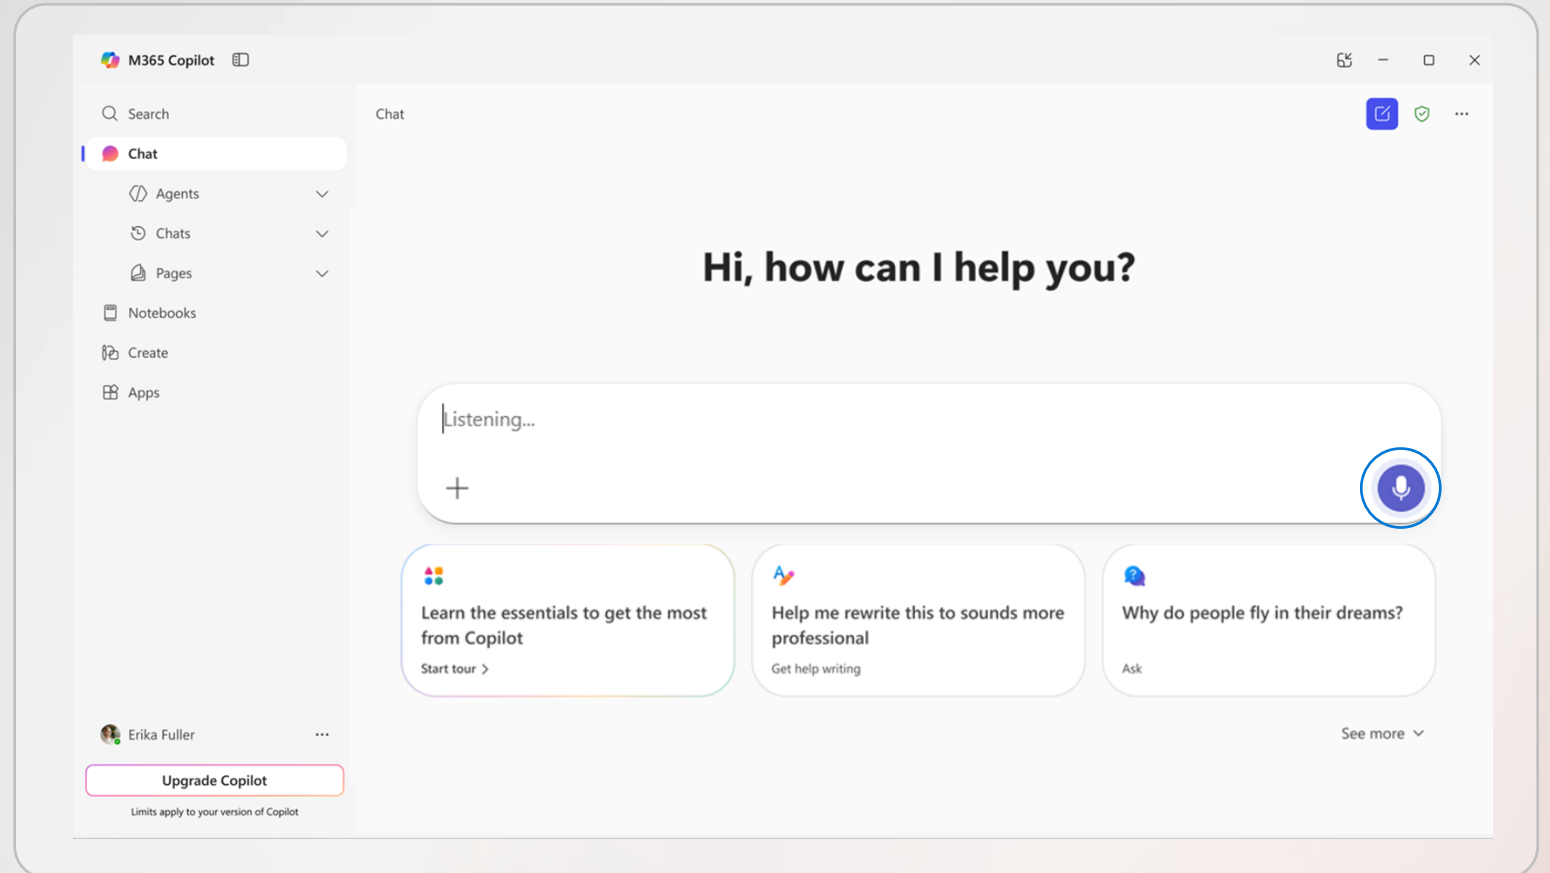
M365 Copilot

Search

Chat

Agents

Chats

Pages

Notebooks

Create

Apps

Erika Fuller

Upgrade Copilot

Limits apply to your version of Copilot

Chat

Hi, how can I help you?

Listening...

Learn the essentials to get the most from Copilot

Start tour >

Help me rewrite this to sounds more professional

Get help writing

Why do people fly in their dreams?

Ask

See more